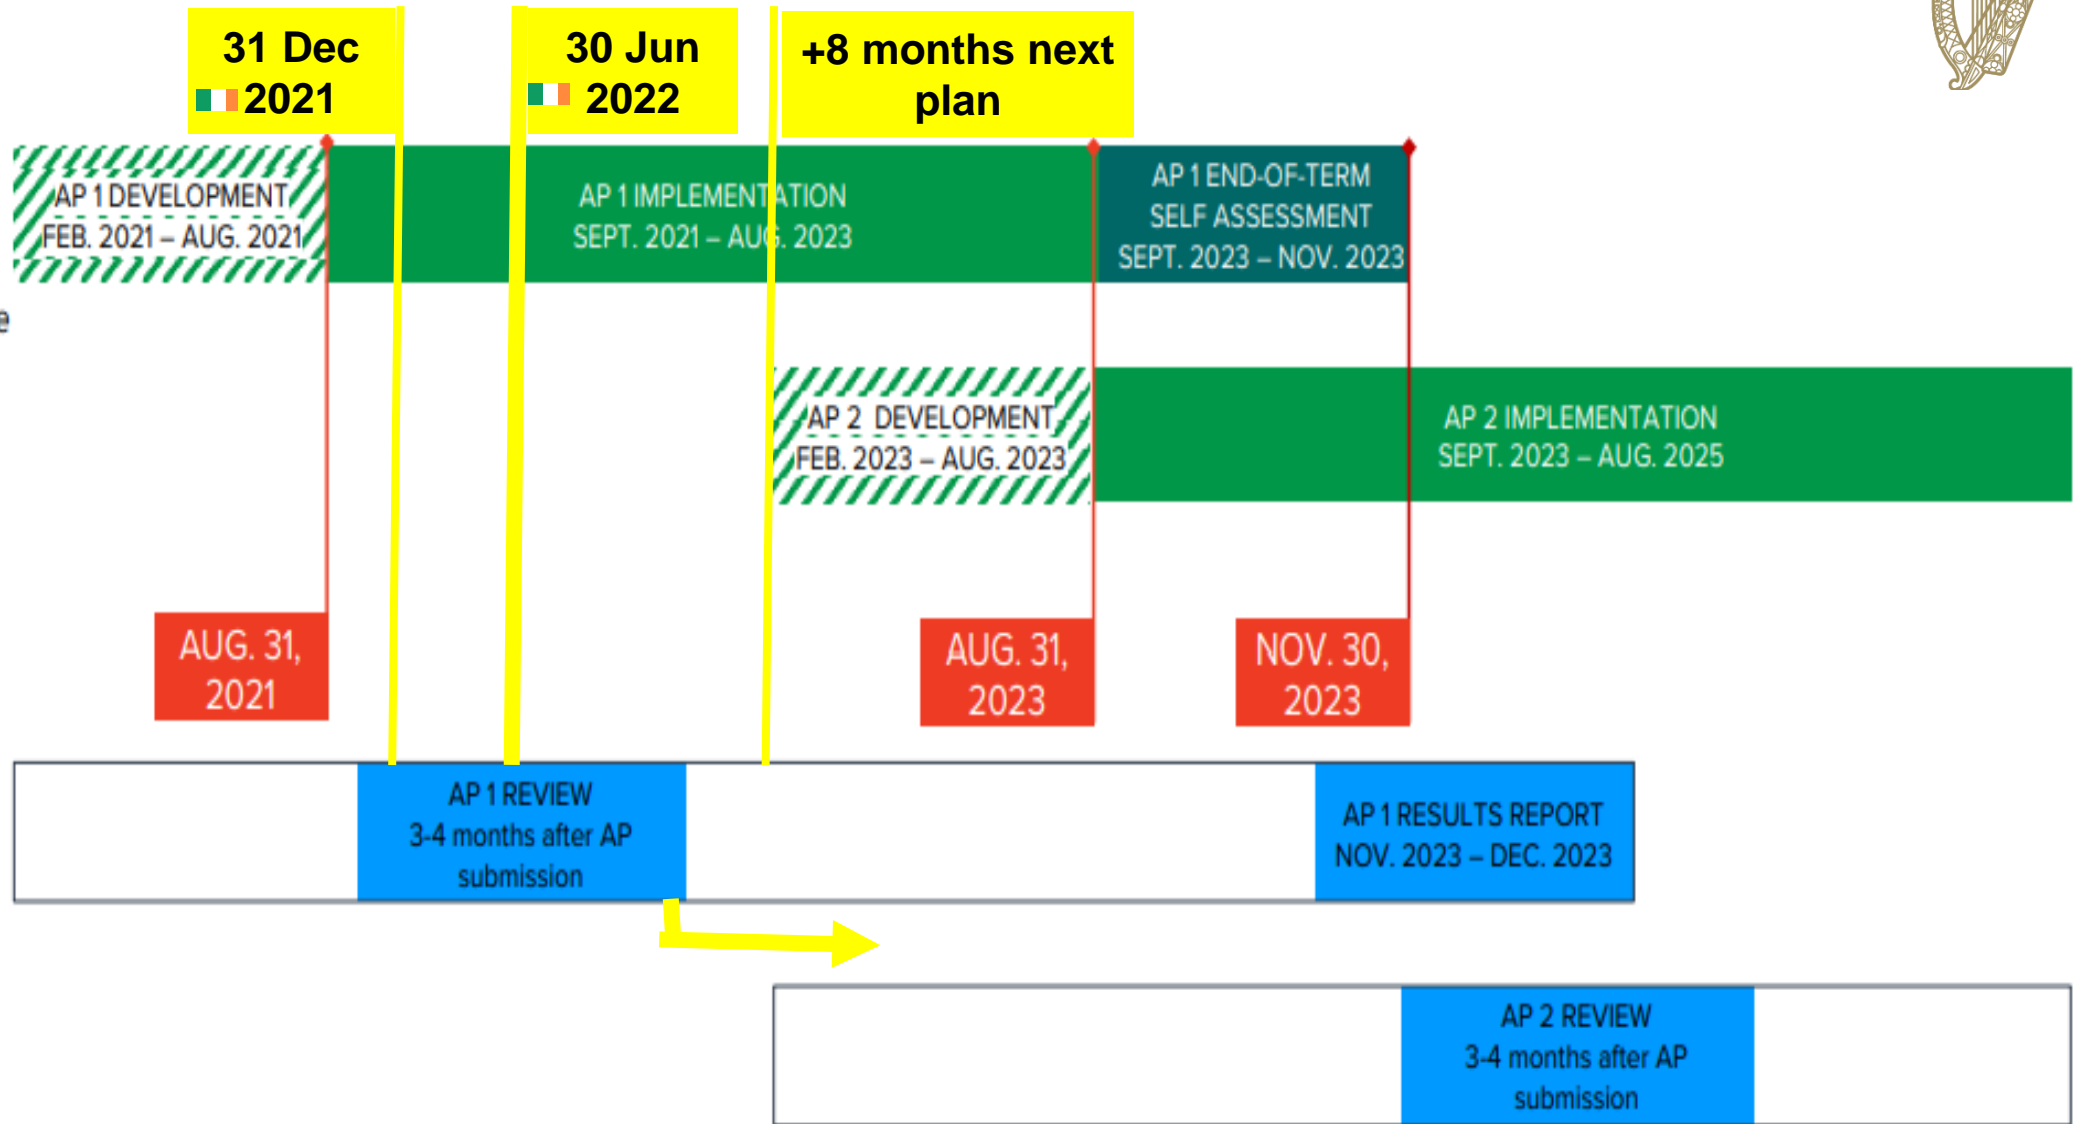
31 Dec 2021

30 Jun 2022

+8 months next plan

AP 1 DEVELOPMENT
FEB. 2021 – AUG. 2021

AP 1 IMPLEMENTATION
SEPT. 2021 – AUG. 2023

AP 1 END-OF-TERM
SELF ASSESSMENT
SEPT. 2023 – NOV. 2023

AP 2 DEVELOPMENT
FEB. 2023 – AUG. 2023

AP 2 IMPLEMENTATION
SEPT. 2023 – AUG. 2025

AUG. 31, 2021

AUG. 31, 2023

NOV. 30, 2023

AP 1 REVIEW
3-4 months after AP submission

AP 1 RESULTS REPORT
NOV. 2023 – DEC. 2023

AP 2 REVIEW
3-4 months after AP submission